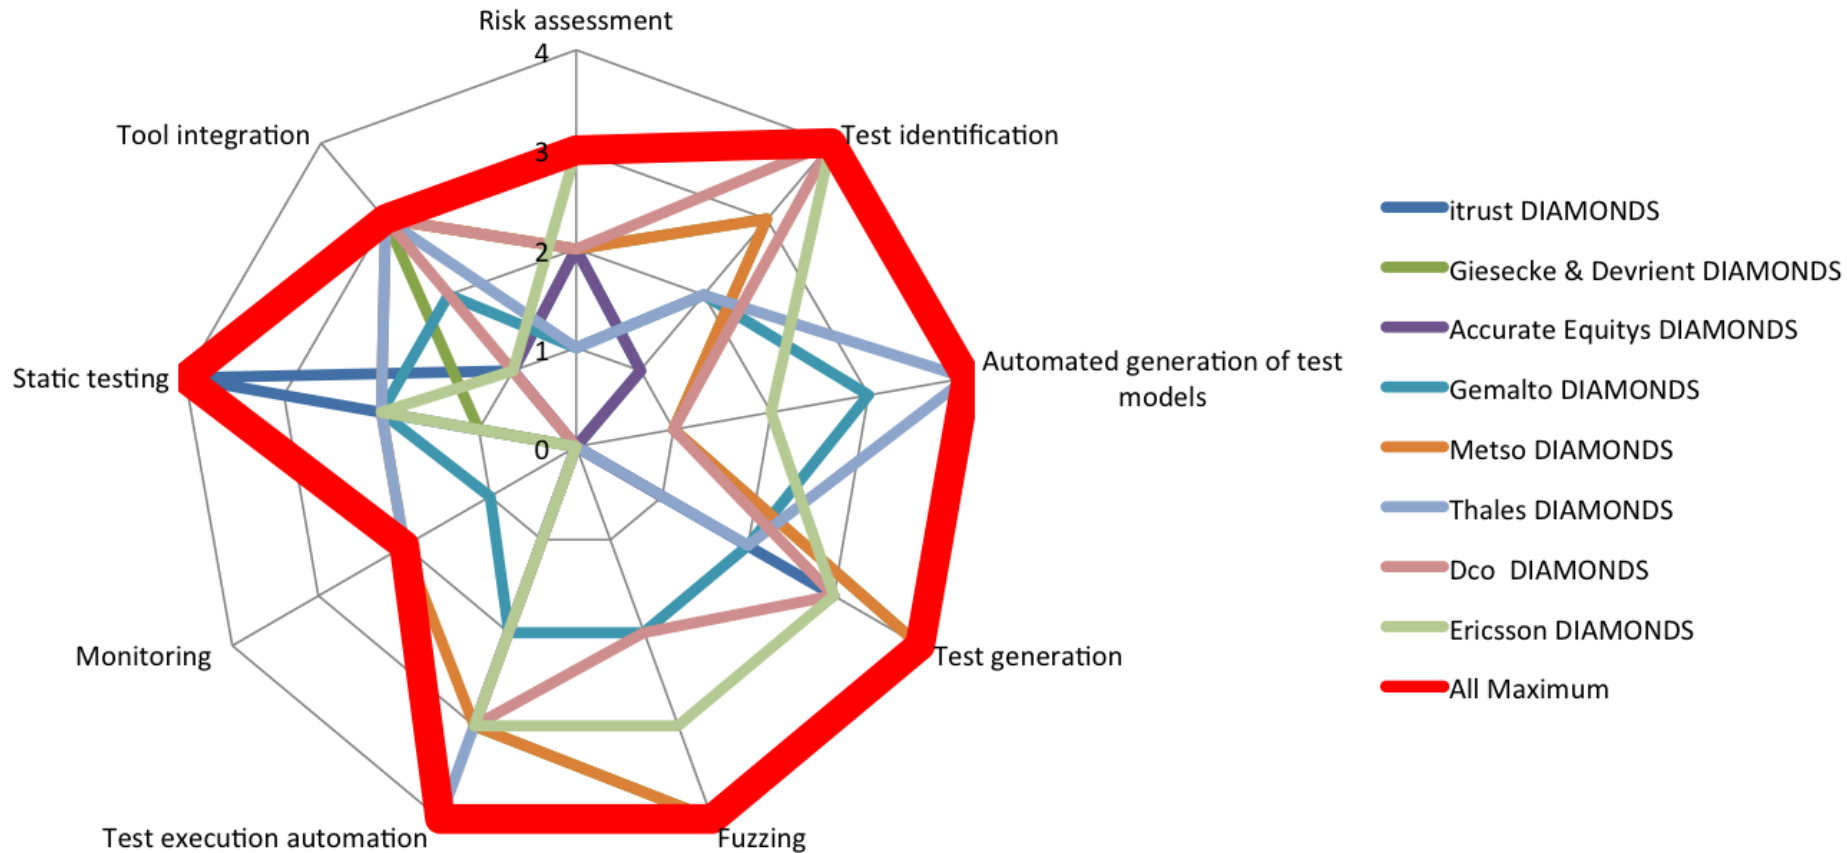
Risk assessment

4

3

2

1

0

Test identification

Automated generation of test models

Test generation

Fuzzing

Test execution automation

Monitoring

Static testing

Tool integration

itrust DIAMONDS
Giesecke & Devrient DIAMONDS
Accurate Equitys DIAMONDS
Gemalto DIAMONDS
Metso DIAMONDS
Thales DIAMONDS
Dco DIAMONDS
Ericsson DIAMONDS
All Maximum